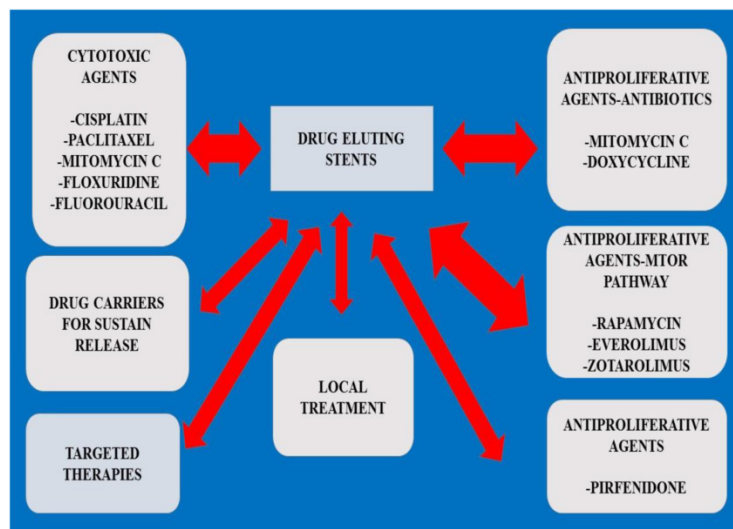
CYTOTOXIC AGENTS

-CISPLATIN
-PACLITAXEL
-MITOMYCIN C
-FLOXURIDINE
-FLUOROURACIL

DRUG ELUTING STENTS

ANTIPROLIFERATIVE AGENTS-ANTIBIOTICS

-MITOMYCIN C
-DOXYCYCLINE

DRUG CARRIERS FOR SUSTAIN RELEASE

ANTIPROLIFERATIVE AGENTS-MTOR PATHWAY

-RAPAMYCIN
-EVEROLIMUS
-ZOTAROLIMUS

LOCAL TREATMENT

TARGETED THERAPIES

ANTIPROLIFERATIVE AGENTS

-PIRFENIDONE